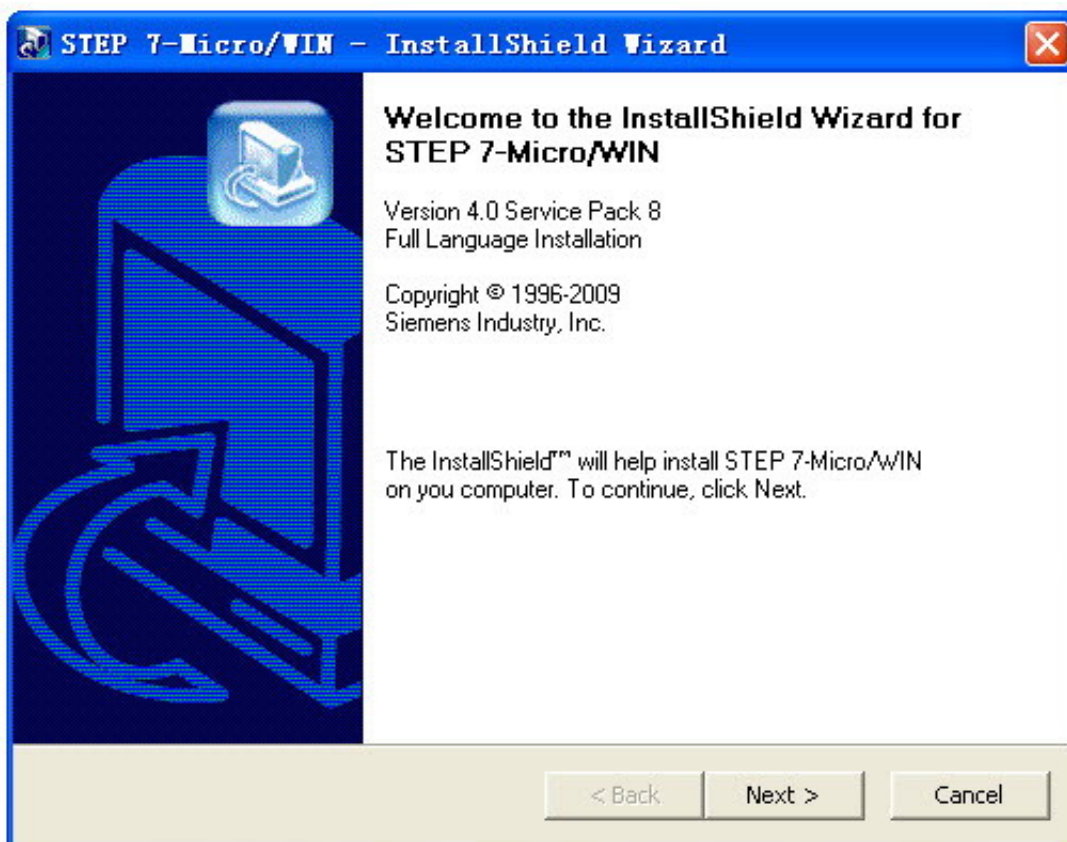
STEP 7-Micro/WIN - InstallShield Wizard

Welcome to the InstallShield Wizard for STEP 7-Micro/WIN

Version 4.0 Service Pack 8
Full Language Installation

Copyright © 1996-2009
Siemens Industry, Inc.

The InstallShield™ will help install STEP 7-Micro/WIN on you computer. To continue, click Next.

< Back
Next >
Cancel